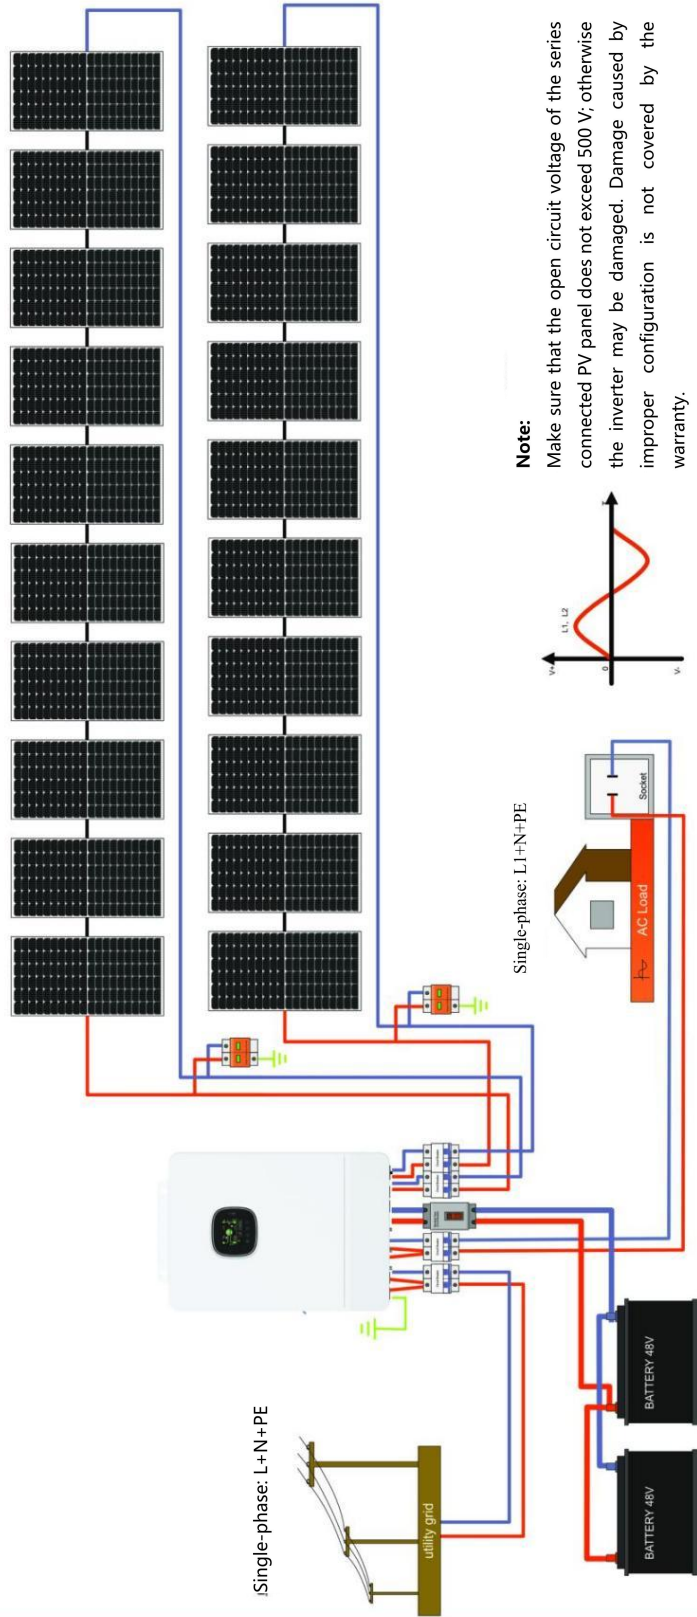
Note:
Make sure that the open circuit voltage of the series connected PV panel does not exceed 500 V; otherwise the inverter may be damaged. Damage caused by improper configuration is not covered by the warranty.

V+

L1, L2

0

V-

Single-phase: L1+N+PE

Socket

AC Load

Single-phase: L+N+PE

utility grid

BATTERY 48V

BATTERY 48V